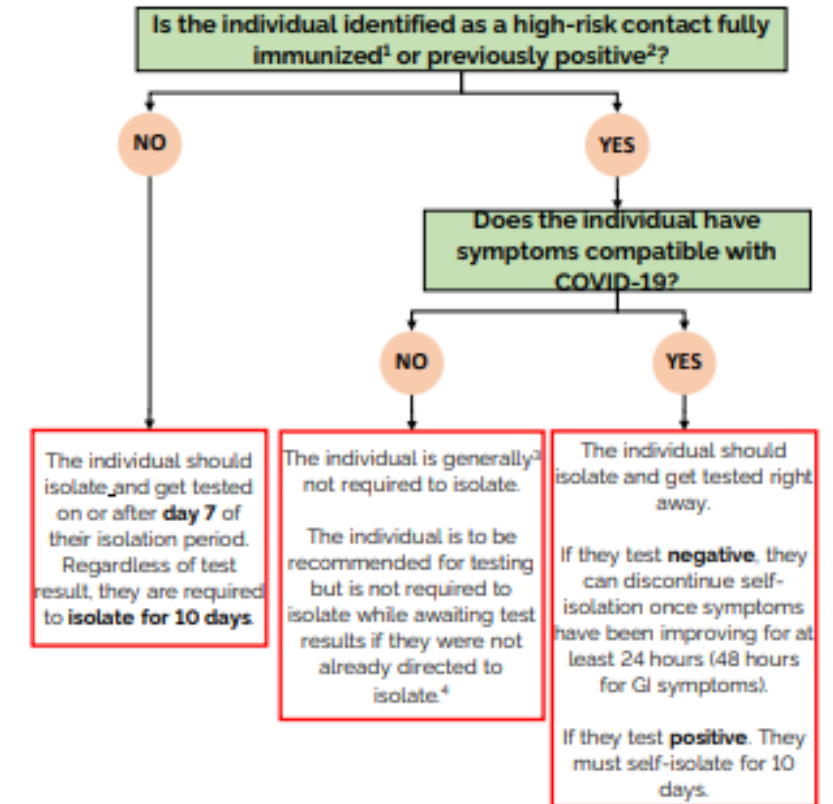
Is the individual identified as a high-risk contact fully immunized$^1$ or previously positive$^2$?

NO

YES

Does the individual have symptoms compatible with COVID-19?

NO

YES

The individual should isolate and get tested on or after **day 7** of their isolation period. Regardless of test result, they are required to **isolate for 10 days**.

The individual is generally$^3$ not required to isolate.

The individual is to be recommended for testing but is not required to isolate while awaiting test results if they were not already directed to isolate.$^4$

The individual should isolate and get tested right away.

If they test **negative**, they can discontinue self-isolation once symptoms have been improving for at least 24 hours (48 hours for GI symptoms).

If they test **positive**. They must self-isolate for 10 days.